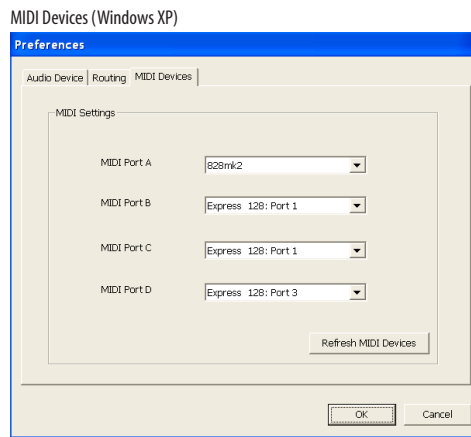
MIDI Devices (Windows XP)

Preferences

Audio Device | Routing | MIDI Devices

MIDI Settings

MIDI Port A 828mk2

MIDI Port B Express 128: Port 1

MIDI Port C Express 128: Port 1

MIDI Port D Express 128: Port 3

Refresh MIDI Devices

OK Cancel